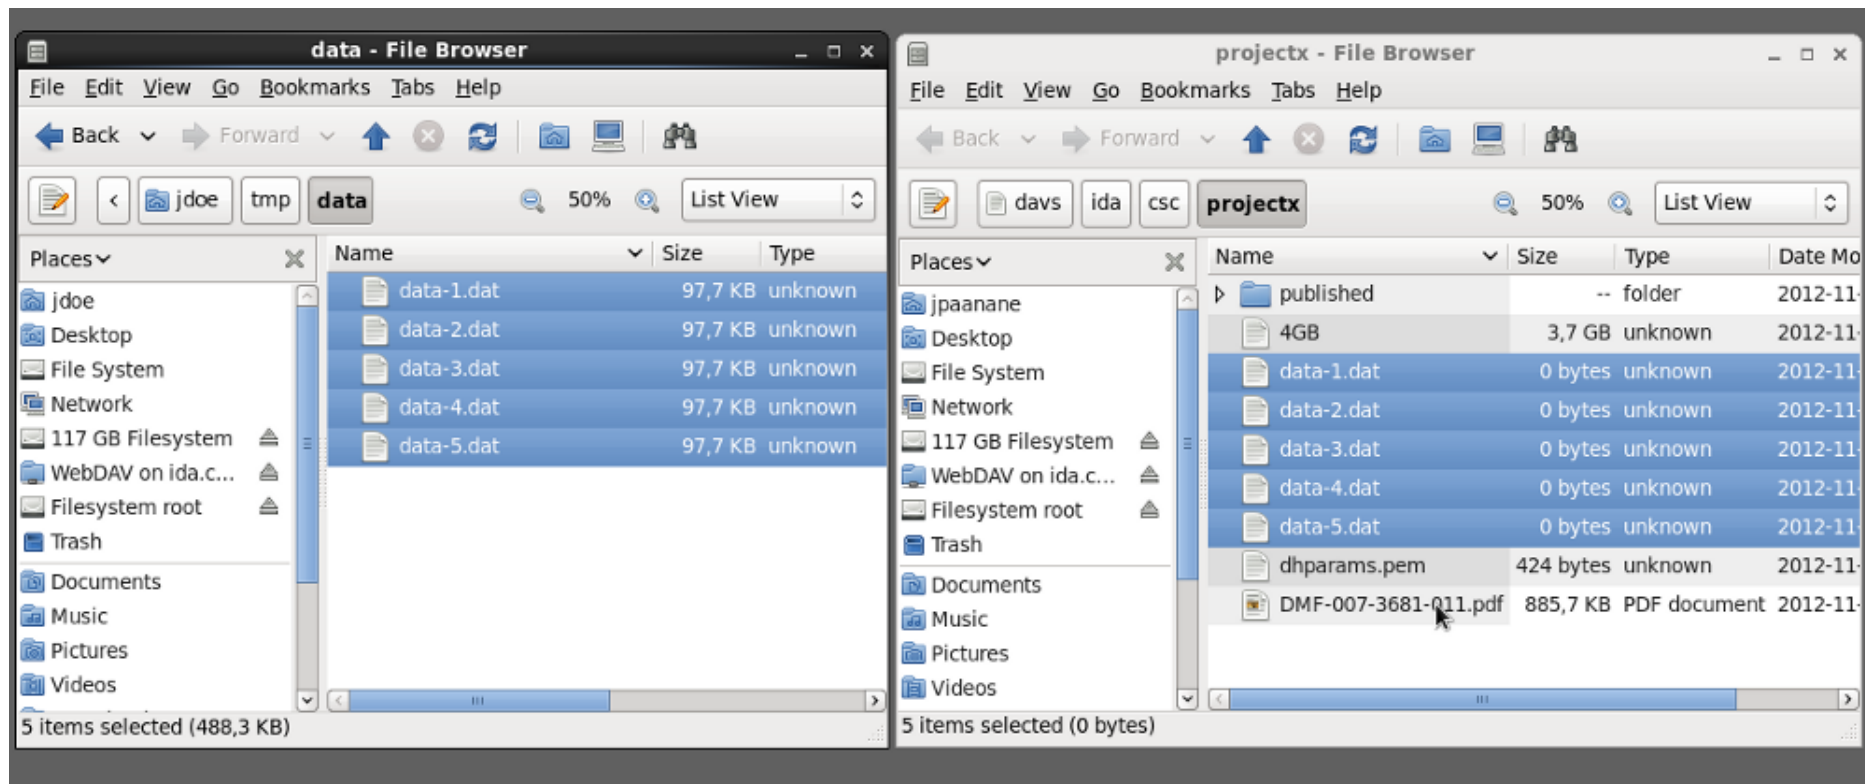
data - File Browser

File Edit View Go Bookmarks Tabs Help

Back Forward

< jdoe tmp data 50% List View

Places

jdoe
Desktop
File System
Network
117 GB Filesystem
WebDAV on ida.c...
Filesystem root
Trash
Documents
Music
Pictures
Videos

| Name | Size | Type |
|---|---|---|
| data-1.dat | 97,7 KB | unknown |
| data-2.dat | 97,7 KB | unknown |
| data-3.dat | 97,7 KB | unknown |
| data-4.dat | 97,7 KB | unknown |
| data-5.dat | 97,7 KB | unknown |

5 items selected (488,3 KB)

projectx - File Browser

File Edit View Go Bookmarks Tabs Help

Back Forward

davs ida csc projectx 50% List View

Places

jpaanane
Desktop
File System
Network
117 GB Filesystem
WebDAV on ida.c...
Filesystem root
Trash
Documents
Music
Pictures
Videos

| Name | Size | Type | Date Mo |
|---|---|---|---|
| published | -- | folder | 2012-11 |
| 4GB | 3,7 GB | unknown | 2012-11 |
| data-1.dat | 0 bytes | unknown | 2012-11 |
| data-2.dat | 0 bytes | unknown | 2012-11 |
| data-3.dat | 0 bytes | unknown | 2012-11 |
| data-4.dat | 0 bytes | unknown | 2012-11 |
| data-5.dat | 0 bytes | unknown | 2012-11 |
| dhparams.pem | 424 bytes | unknown | 2012-11 |
| DMF-007-3681-011.pdf | 885,7 KB | PDF document | 2012-11 |

5 items selected (0 bytes)